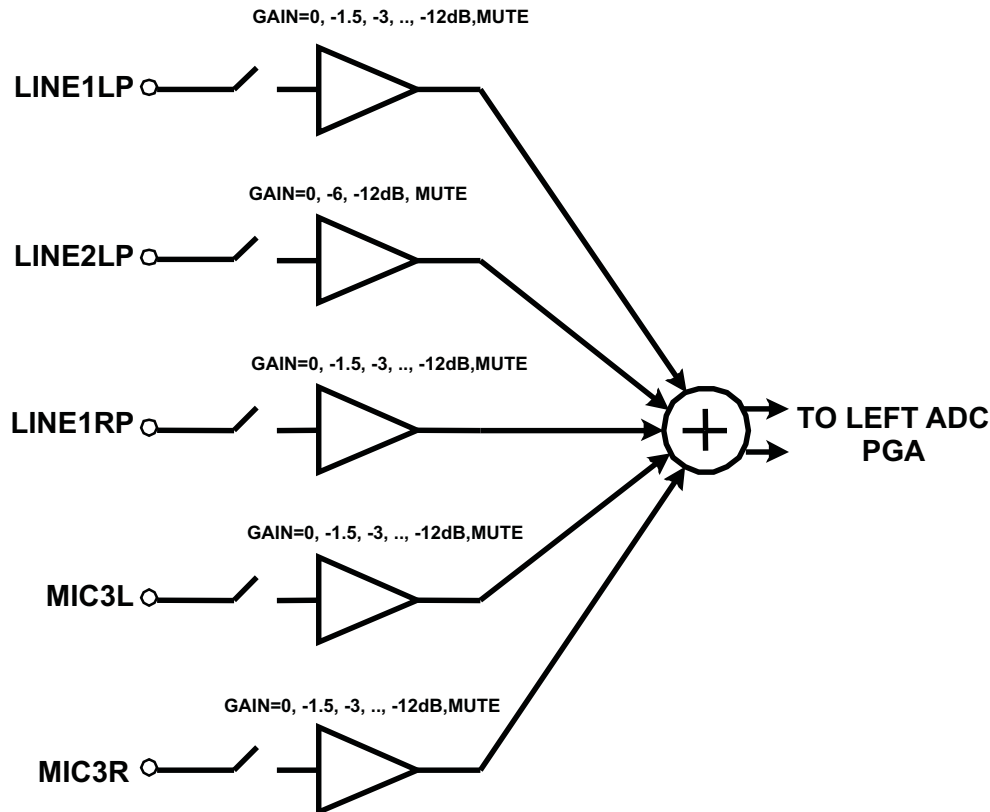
GAIN=0, -1.5, -3, .., -12dB,MUTE

LINE1LP

GAIN=0, -6, -12dB, MUTE

LINE2LP

GAIN=0, -1.5, -3, .., -12dB,MUTE

LINE1RP

TO LEFT ADC PGA

GAIN=0, -1.5, -3, .., -12dB,MUTE

MIC3L

GAIN=0, -1.5, -3, .., -12dB,MUTE

MIC3R